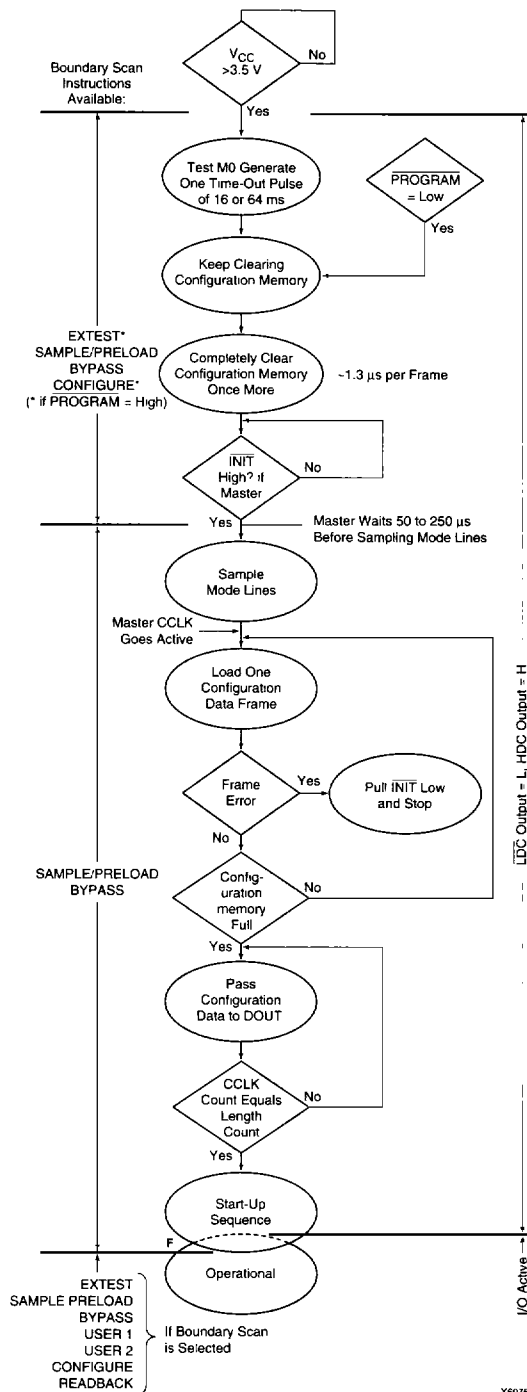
$V_{CC}$ >3.5 V

No

Boundary Scan Instructions Available:

Yes

Test M0 Generate One Time-Out Pulse of 16 or 64 ms

$\overline{PROGRAM}$ = Low

Yes

Keep Clearing Configuration Memory

EXTEST*
SAMPLE/PRELOAD
BYPASS
CONFIGURE*
(* if PROGRAM = High)

Completely Clear Configuration Memory Once More

~1.3 µs per Frame

$\overline{INIT}$ High? if Master

No

Yes

Master Waits 50 to 250 µs Before Sampling Mode Lines

Sample Mode Lines

Master CCLK Goes Active

Load One Configuration Data Frame

Frame Error

Yes

Pull $\overline{INIT}$ Low and Stop

No

SAMPLE/PRELOAD
BYPASS

Configuration memory Full

No

Yes

Pass Configuration Data to DOUT

CCLK Count Equals Length Count

No

Yes

Start-Up Sequence

F

Operational

EXTEST
SAMPLE PRELOAD
BYPASS
USER 1
USER 2
CONFIGURE
READBACK

If Boundary Scan is Selected

$\overline{LDC}$ Output = L, HDC Output = H

I/O Active

X607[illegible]